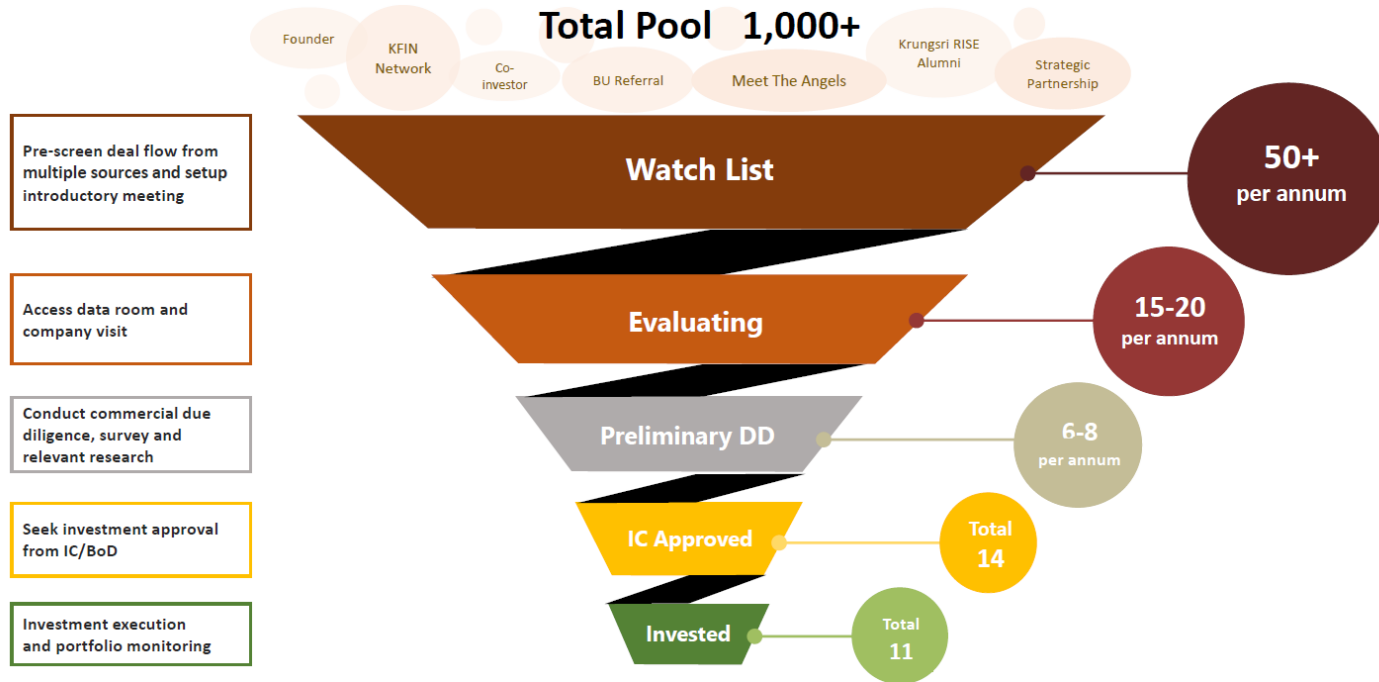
Total Pool 1,000+

Founder

KFIN Network

Co-investor

BU Referral

Meet The Angels

Krungsri RISE Alumni

Strategic Partnership

Pre-screen deal flow from multiple sources and setup introductory meeting

Watch List

50+ per annum

Access data room and company visit

Evaluating

15-20 per annum

Conduct commercial due diligence, survey and relevant research

Preliminary DD

6-8 per annum

Seek investment approval from IC/BoD

IC Approved

Total 14

Investment execution and portfolio monitoring

Invested

Total 11